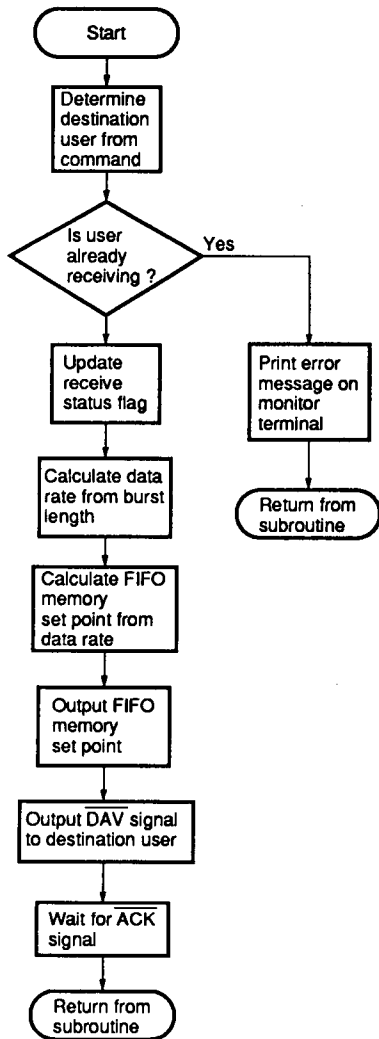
Start

Determine destination user from command

Is user already receiving ?

Yes

Update receive status flag

Print error message on monitor terminal

Return from subroutine

Calculate data rate from burst length

Calculate FIFO memory set point from data rate

Output FIFO memory set point

Output $\overline{DAV}$ signal to destination user

Wait for $\overline{ACK}$ signal

Return from subroutine